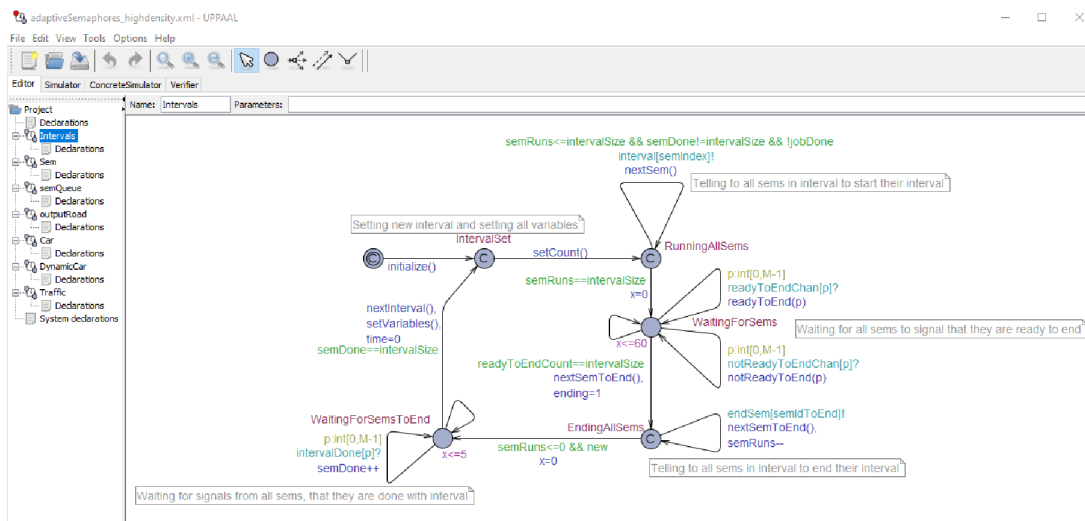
adaptiveSemaphores_highdensity.xml - UPPAAL

File Edit View Tools Options Help

Editor Simulator ConcreteSimulator Verifier

Name: Intervals Parameters:

Project
Declarations
Intervals
Declarations
Sem
Declarations
semQueue
Declarations
outputRoad
Declarations
Car
Declarations
DynamicCar
Declarations
Traffic
Declarations
System declarations

semRuns<=intervalSize && semDone!=intervalSize && !jobDone
interval[semIndex]!
nextSem()

Telling to all sems in interval to start their interval

Setting new interval and setting all variables

IntervalSet

initialize()

setCount()

RunningAllSems

semRuns==intervalSize
x=0

p:int[0,M-1]
readyToEndChan[p]?
readyToEnd(p)

WaitingForSems

Waiting for all sems to signal that they are ready to end

nextInterval(),
setVariables(),
time=0
semDone==intervalSize

x<=60

p:int[0,M-1]
notReadyToEndChan[p]?
notReadyToEnd(p)

readyToEndCount==intervalSize
nextSemToEnd(),
ending=1

WaitingForSemsToEnd

EndingAllSems

endSem[semIdToEnd]!
nextSemToEnd(),
semRuns--

p:int[0,M-1]
intervalDone[p]?
semDone++

x<=5

semRuns<=0 && new
x=0

Telling to all sems in interval to end their interval

Waiting for signals from all sems, that they are done with interval